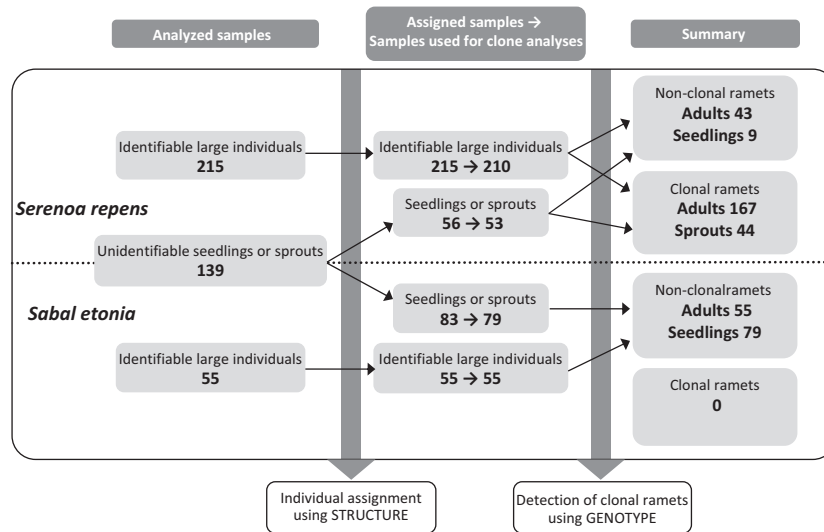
Analyzed samples

Assigned samples → Samples used for clone analyses

Summary

Identifiable large individuals
**215**

Identifiable large individuals
**215 → 210**

Non-clonal ramets
**Adults 43**
**Seedlings 9**

*Serenoa repens*

Seedlings or sprouts
**56 → 53**

Clonal ramets
**Adults 167**
**Sprouts 44**

Unidentifiable seedlings or sprouts
**139**

*Sabal etonia*

Seedlings or sprouts
**83 → 79**

Non-clonalramets
**Adults 55**
**Seedlings 79**

Identifiable large individuals
**55**

Identifiable large individuals
**55 → 55**

Clonal ramets
**0**

Individual assignment using STRUCTURE

Detection of clonal ramets using GENOTYPE